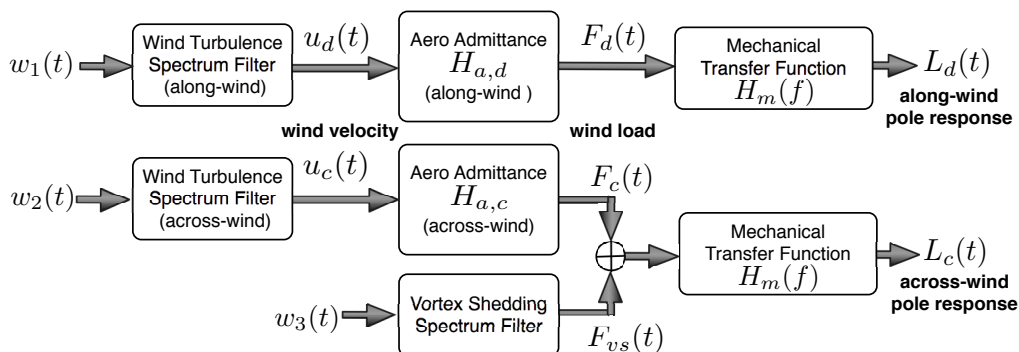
$w_1(t)$

Wind Turbulence Spectrum Filter (along-wind)

$u_d(t)$

wind velocity

Aero Admittance $H_{a,d}$ (along-wind )

$F_d(t)$

wind load

Mechanical Transfer Function $H_m(f)$

$L_d(t)$

along-wind pole response

$w_2(t)$

Wind Turbulence Spectrum Filter (across-wind)

$u_c(t)$

Aero Admittance $H_{a,c}$ (across-wind)

$F_c(t)$

$w_3(t)$

Vortex Shedding Spectrum Filter

$F_{vs}(t)$

Mechanical Transfer Function $H_m(f)$

$L_c(t)$

across-wind pole response